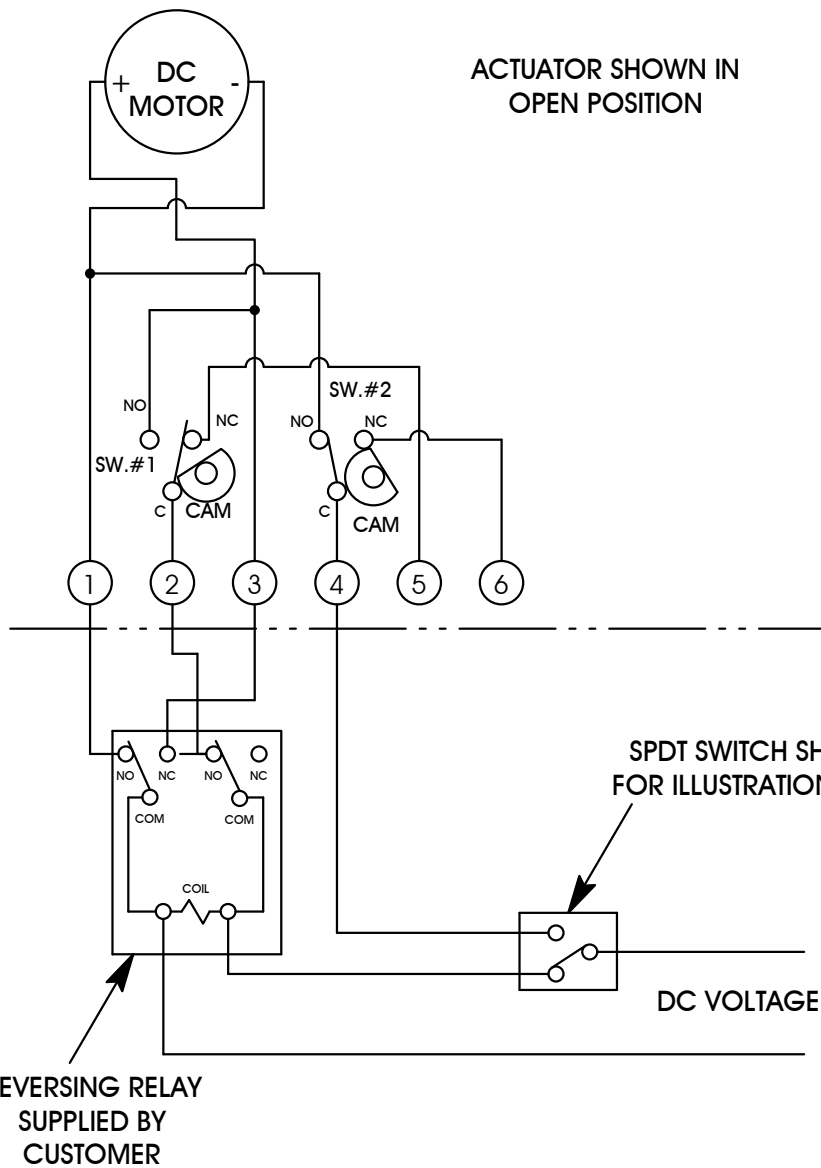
+ DC MOTOR -

ACTUATOR SHOWN IN OPEN POSITION

NO
NC
SW.#1
C
CAM

SW.#2
NO
NC
C
CAM

1
2
3
4
5
6

NO
NC
NO
NC
COM
COM
COIL

SPDT SWITCH SH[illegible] FOR ILLUSTRATION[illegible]

DC VOLTAGE

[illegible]EVERSING RELAY SUPPLIED BY CUSTOMER